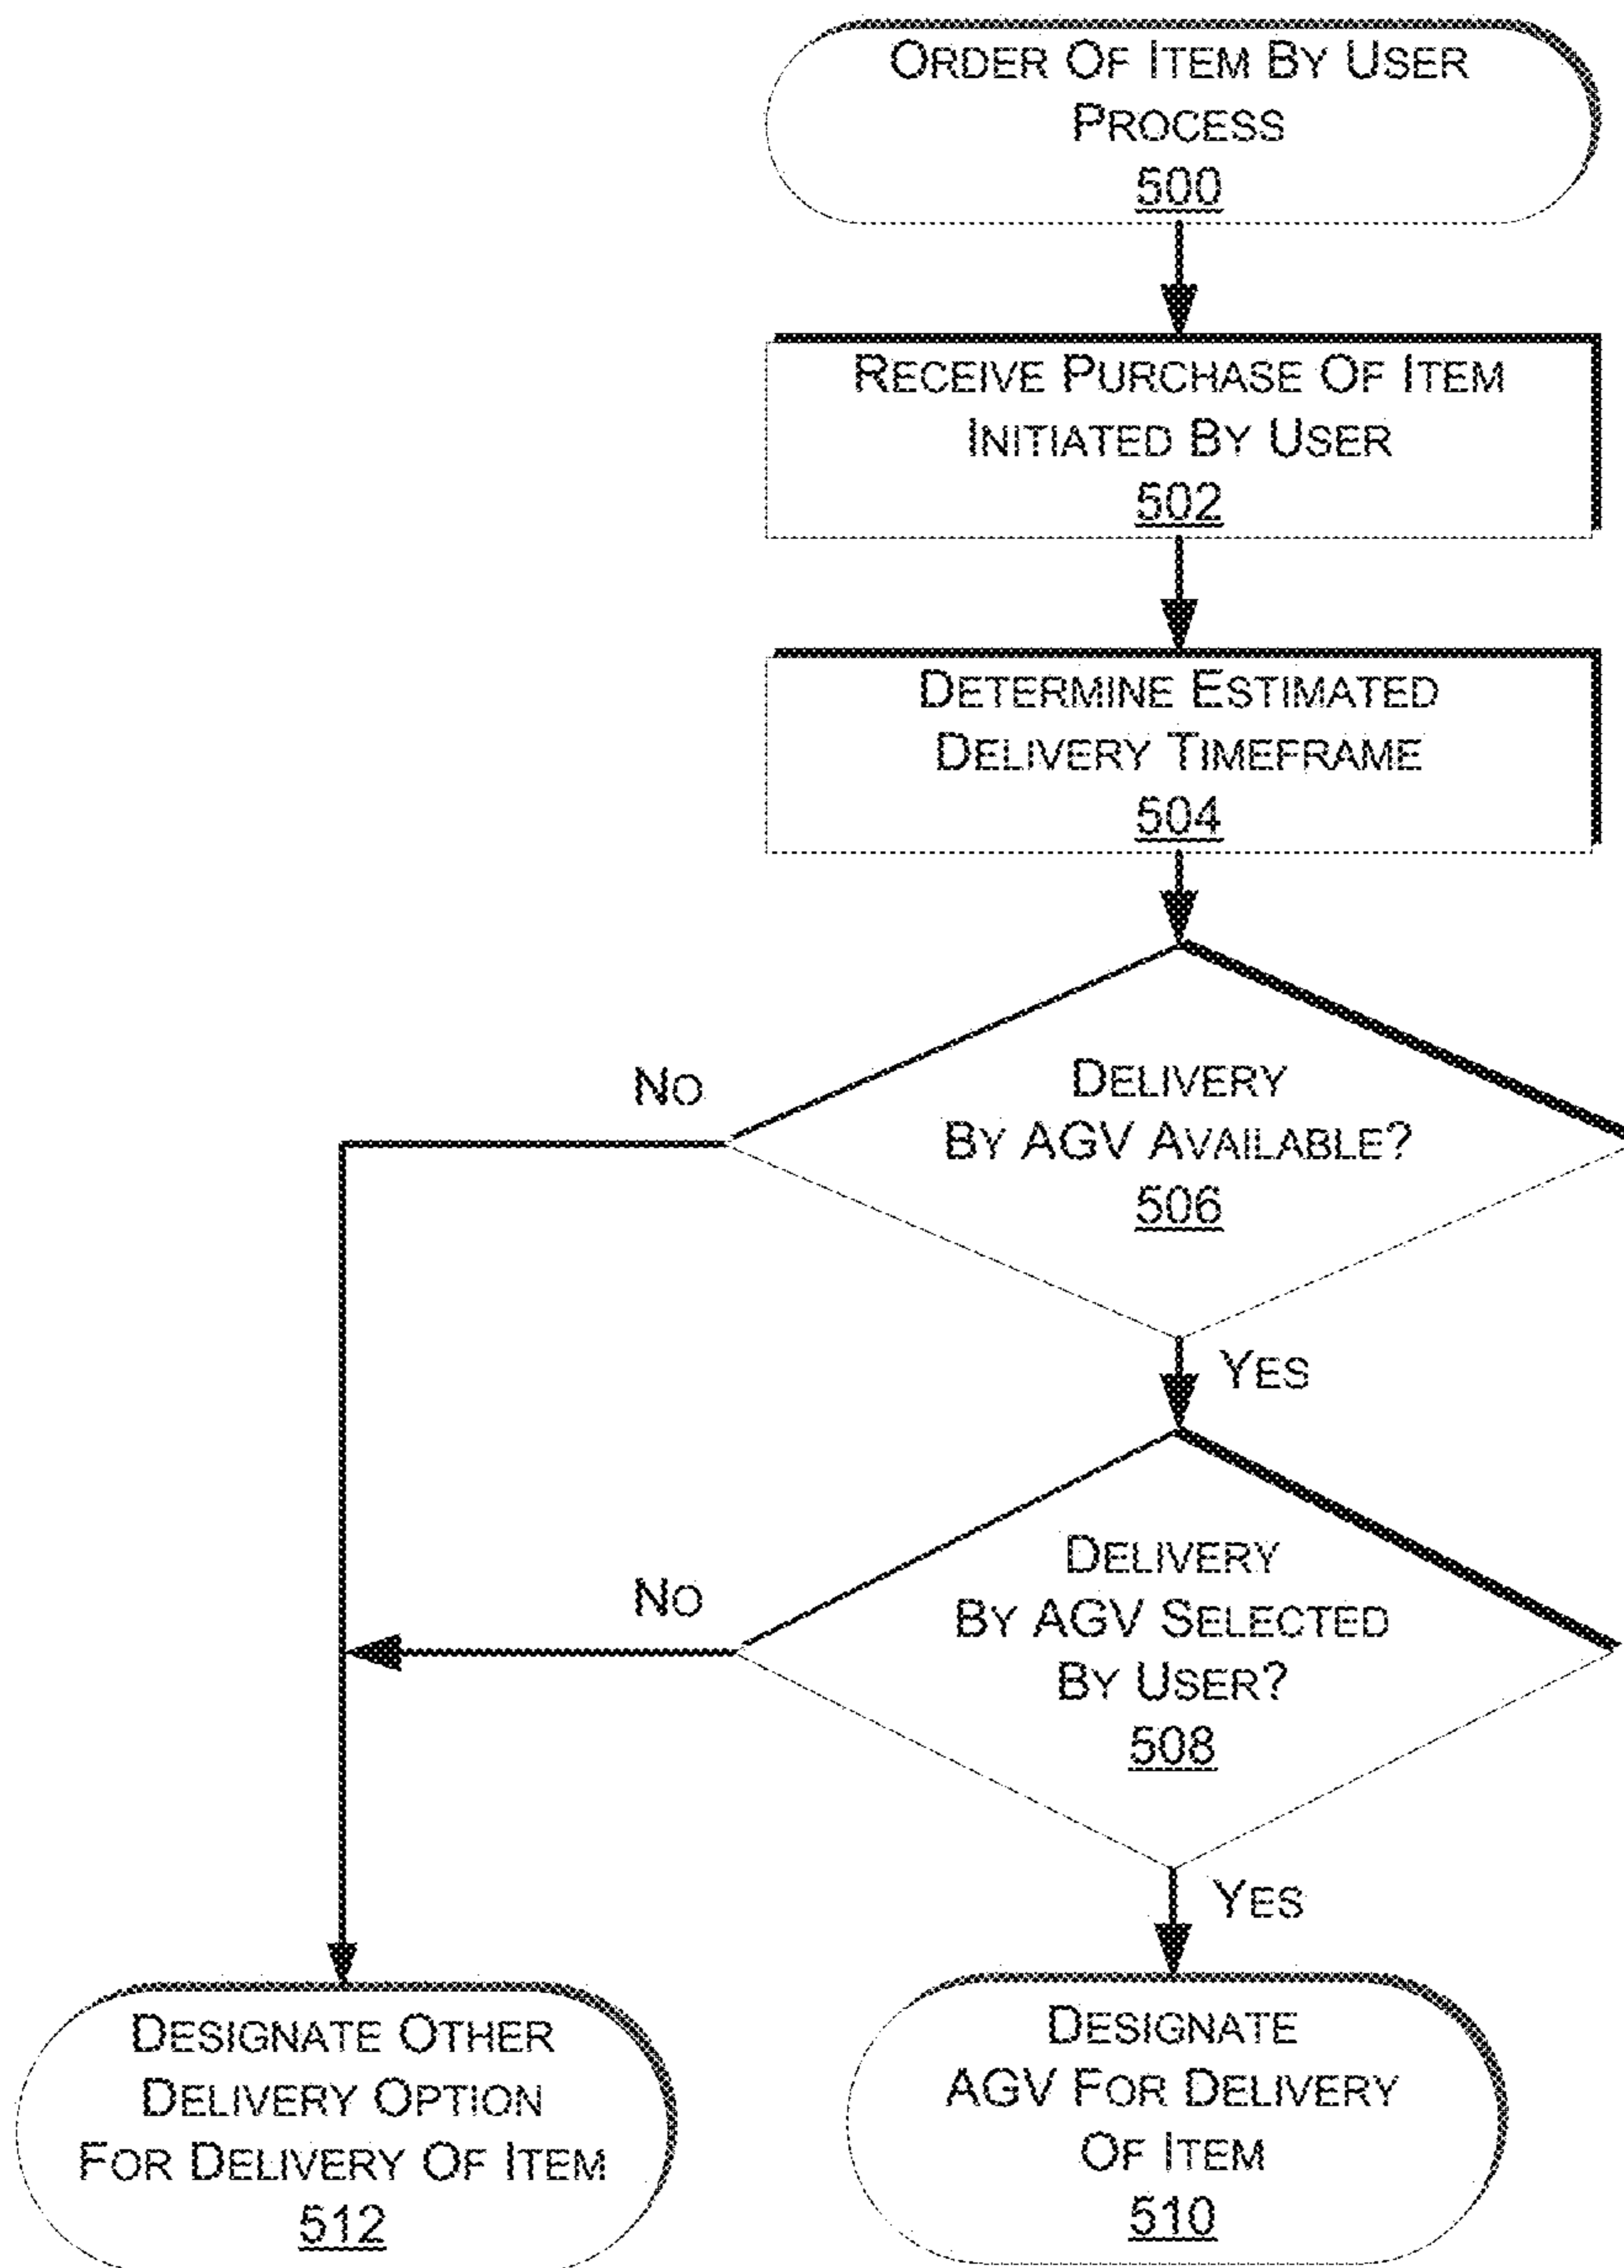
Order Of Item By User Process
500

Receive Purchase Of Item Initiated By User
502

Determine Estimated Delivery Timeframe
504

No

Delivery By AGV Available?
506

Yes

No

Delivery By AGV Selected By User?
508

Yes

Designate Other Delivery Option For Delivery Of Item
512

Designate AGV For Delivery Of Item
510